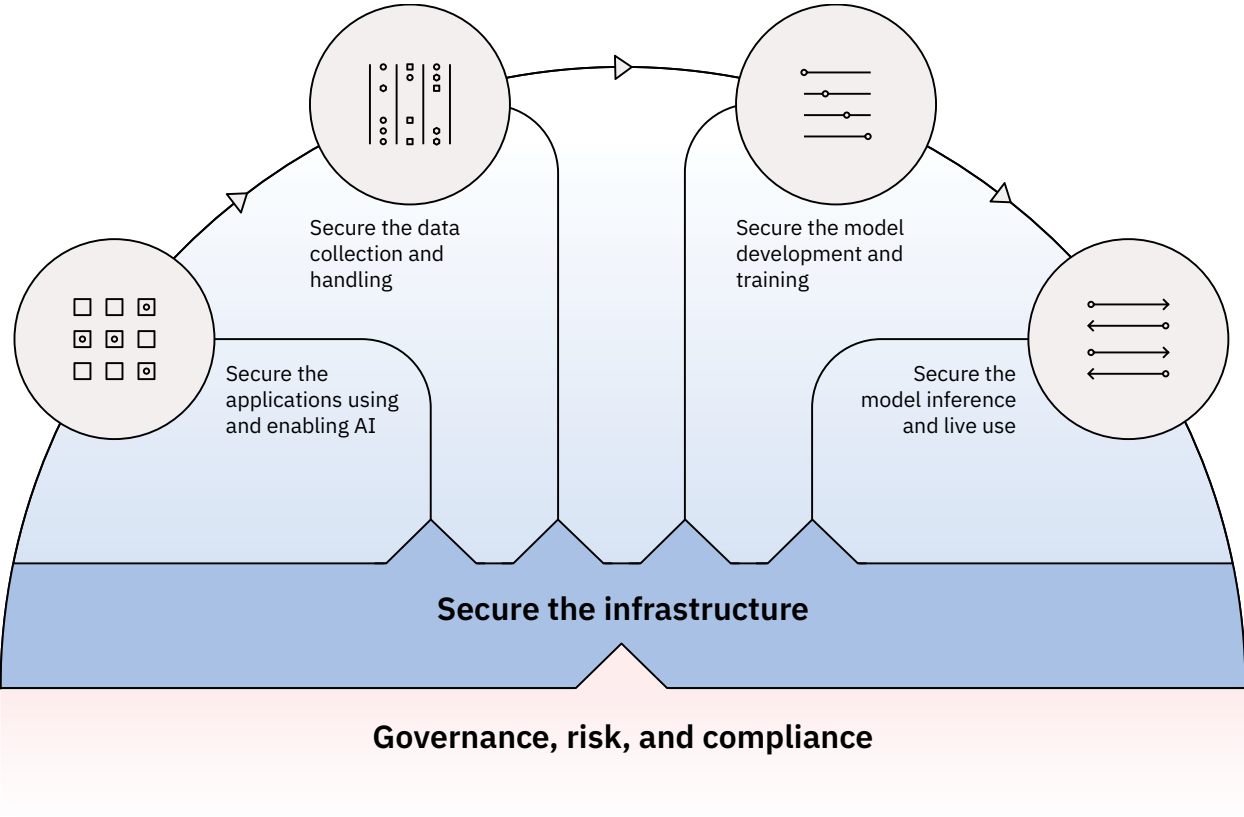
Secure the data collection and handling

Secure the model development and training

Secure the applications using and enabling AI

Secure the model inference and live use

Secure the infrastructure

Governance, risk, and compliance